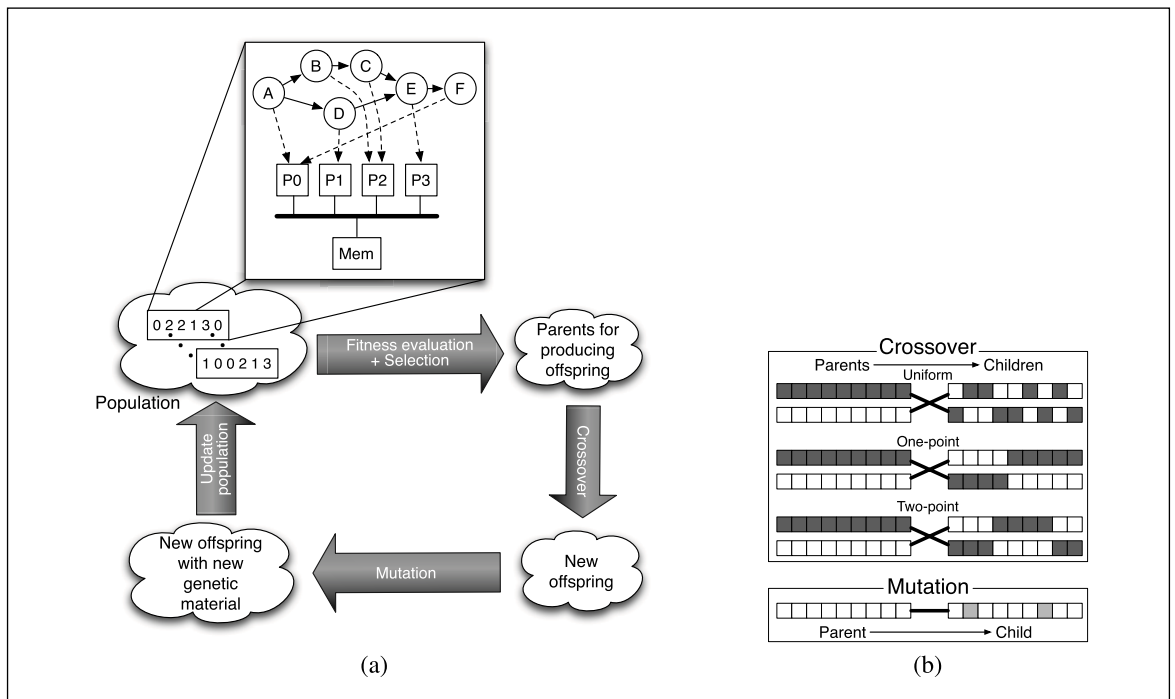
A B C D E F

P0 P1 P2 P3

Mem

0 2 2 1 3 0

1 0 0 2 1 3

Population

Fitness evaluation + Selection

Parents for producing offspring

Crossover

New offspring

Mutation

New offspring with new genetic material

Update population

(a)

Crossover

Parents → Children

Uniform

One-point

Two-point

Mutation

Parent → Child

(b)